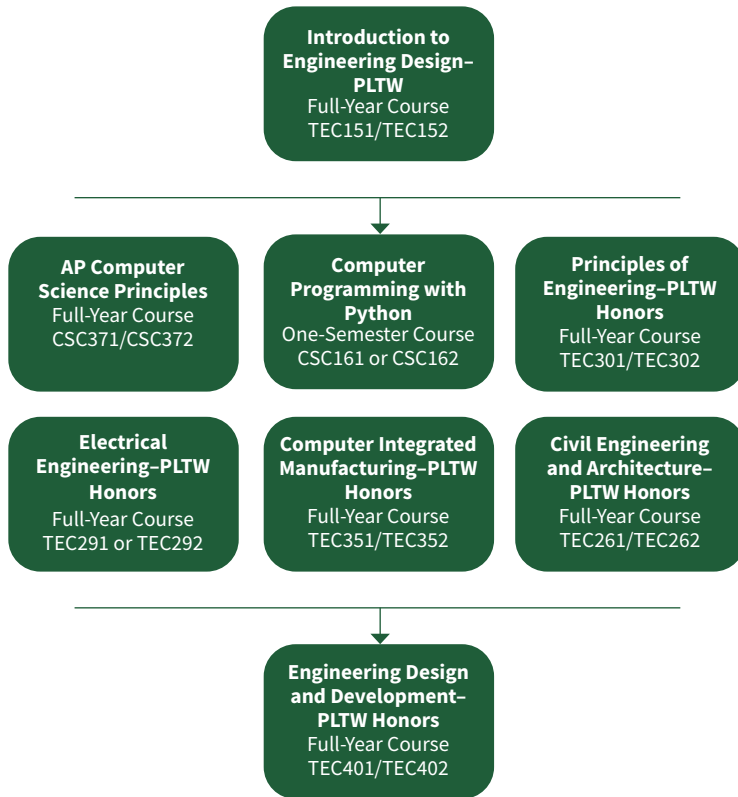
Introduction to Engineering Design–PLTW
Full-Year Course
TEC151/TEC152

AP Computer Science Principles
Full-Year Course
CSC371/CSC372

Computer Programming with Python
One-Semester Course
CSC161 or CSC162

Principles of Engineering–PLTW Honors
Full-Year Course
TEC301/TEC302

Electrical Engineering–PLTW Honors
Full-Year Course
TEC291 or TEC292

Computer Integrated Manufacturing–PLTW Honors
Full-Year Course
TEC351/TEC352

Civil Engineering and Architecture–PLTW Honors
Full-Year Course
TEC261/TEC262

Engineering Design and Development–PLTW Honors
Full-Year Course
TEC401/TEC402